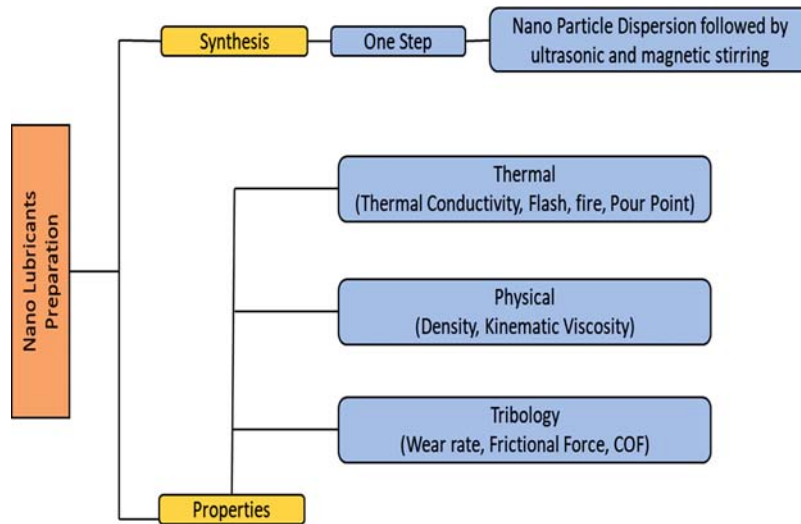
Nano Lubricants Preparation

Synthesis

One Step

Nano Particle Dispersion followed by ultrasonic and magnetic stirring

Thermal (Thermal Conductivity, Flash, fire, Pour Point)

Physical (Density, Kinematic Viscosity)

Tribology (Wear rate, Frictional Force, COF)

Properties